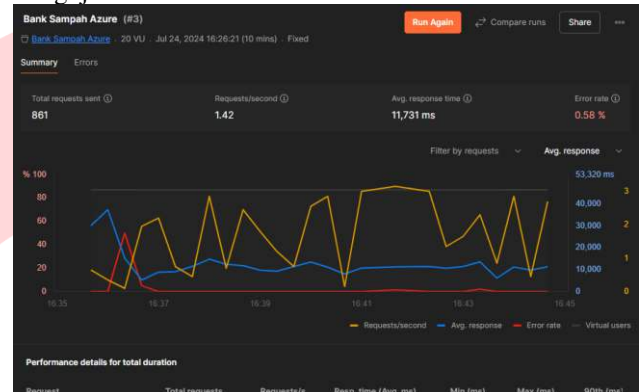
Bank Sampah Azure (#3)

Run Again

Compare runs

Share

Bank Sampah Azure · 20 VU · Jul 24, 2024 16:26:21 (10 mins) · Fixed

Summary Errors

Total requests sent
861

Requests/second
1.42

Avg. response time
11,731 ms

Error rate
0.58 %

Filter by requests

Avg. response

% 100
80
60
40
20
0

53,320 ms
40,000
30,000
20,000
10,000
0

3
2
1
0

16:35 16:37 16:39 16:41 16:43 16:45

Requests/second Avg. response Error rate Virtual users

Performance details for total duration

Request Total requests Requests/s Resp. time (Avg. ms) Min (ms) Max (ms) 90th (ms)